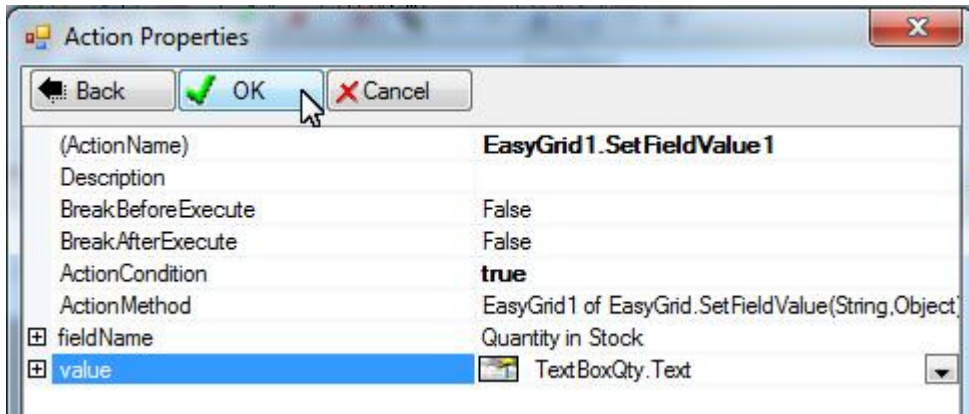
Action Properties

Back OK Cancel

| | |
|---|---|
| (ActionName) | EasyGrid1.SetFieldValue1 |
| Description | |
| BreakBeforeExecute | False |
| BreakAfterExecute | False |
| ActionCondition | true |
| ActionMethod | EasyGrid1 of EasyGrid.SetFieldValue(String,Object) |
| fieldName | Quantity in Stock |
| value | TextBoxQty.Text |